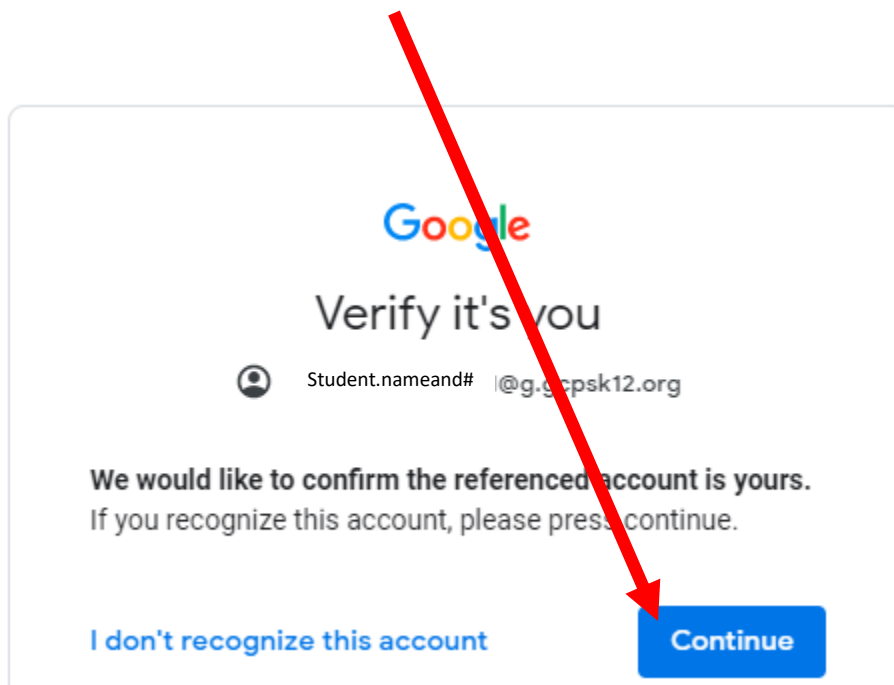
Google

Verify it's you

Student.nameand# @g.gcpsk12.org

We would like to confirm the referenced account is yours.
If you recognize this account, please press continue.

I don't recognize this account

Continue